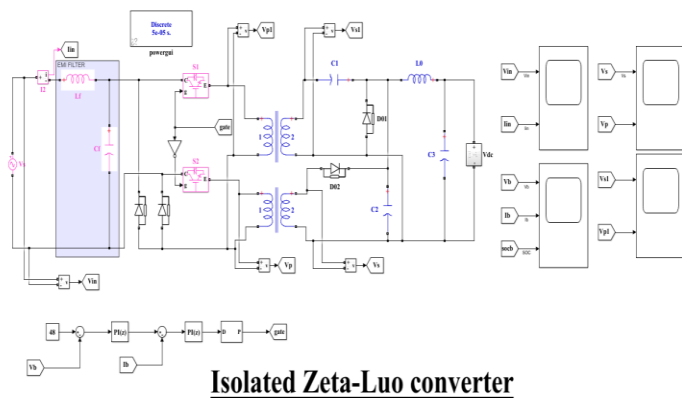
Discrete
5e-05 s.
powergui

Iin
I2
EMI FILTER
Lf
Cf
Vs
Vin

S1
g C E
S2
g C E
gate
Vp1
Vp
Vs1
Vs
1 2
1 2
C1
L0
D01
D02
C3
C2
Vdc

Vin
Iin
Vs
Vp
Vb
Ib
socb
Vs1
Vp1

48
PI(z)
PI(z)
D P
gate
Vb
Ib

Isolated Zeta-Luo converter